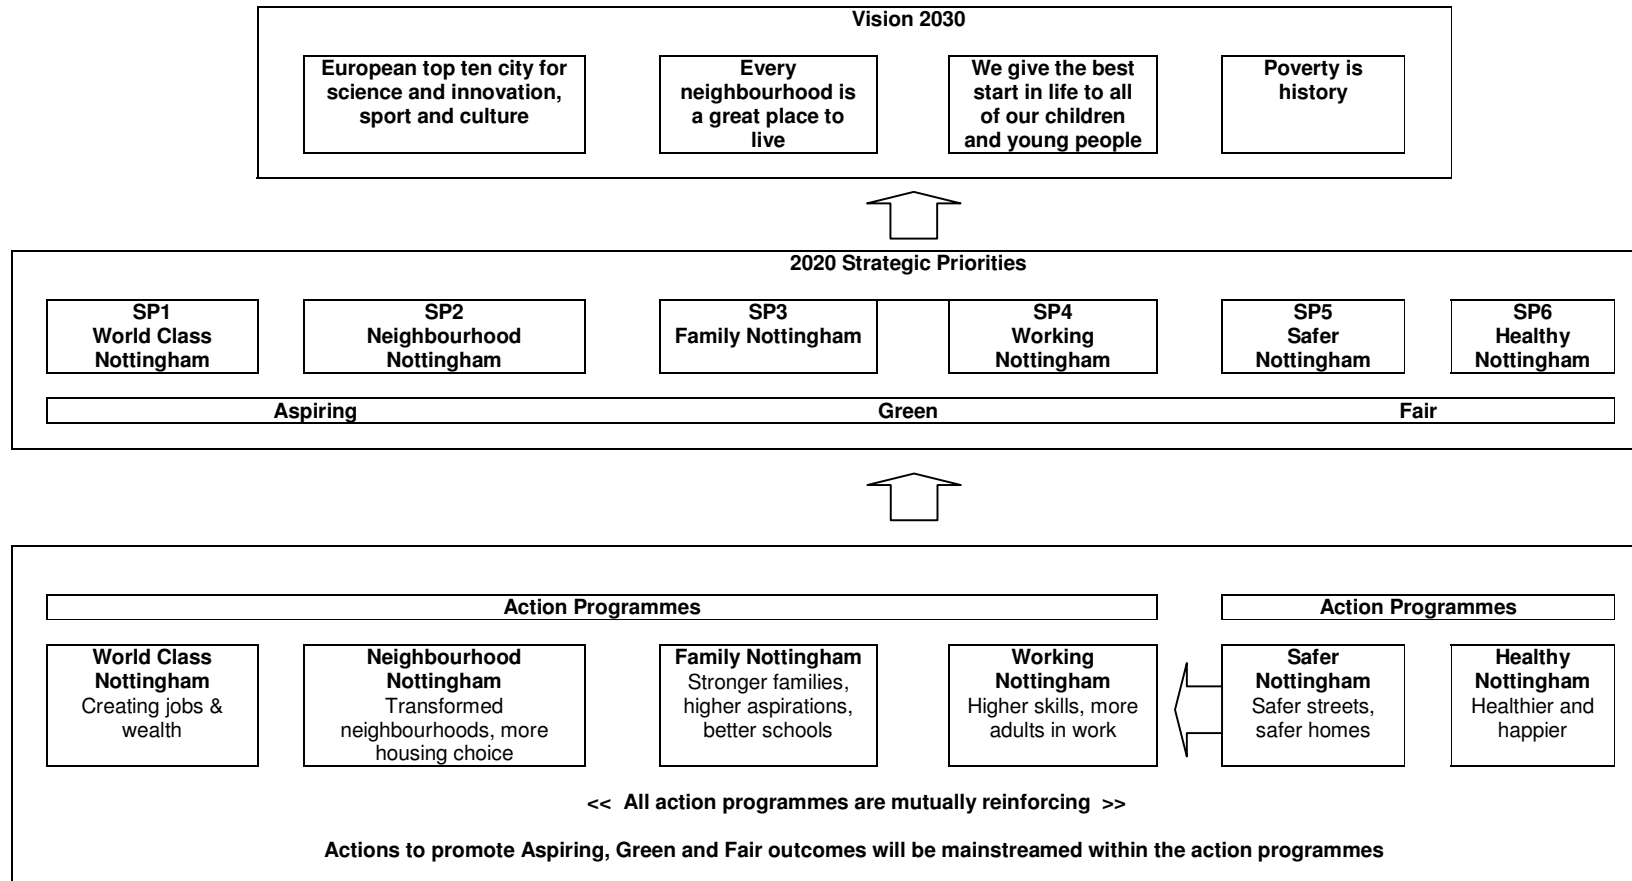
Vision 2030

European top ten city for science and innovation, sport and culture

Every neighbourhood is a great place to live

We give the best start in life to all of our children and young people

Poverty is history

2020 Strategic Priorities

SP1
World Class Nottingham

SP2
Neighbourhood Nottingham

SP3
Family Nottingham

SP4
Working Nottingham

SP5
Safer Nottingham

SP6
Healthy Nottingham

Aspiring Green Fair

Action Programmes

Action Programmes

World Class Nottingham
Creating jobs & wealth

Neighbourhood Nottingham
Transformed neighbourhoods, more housing choice

Family Nottingham
Stronger families, higher aspirations, better schools

Working Nottingham
Higher skills, more adults in work

Safer Nottingham
Safer streets, safer homes

Healthy Nottingham
Healthier and happier

<< All action programmes are mutually reinforcing >>

Actions to promote Aspiring, Green and Fair outcomes will be mainstreamed within the action programmes